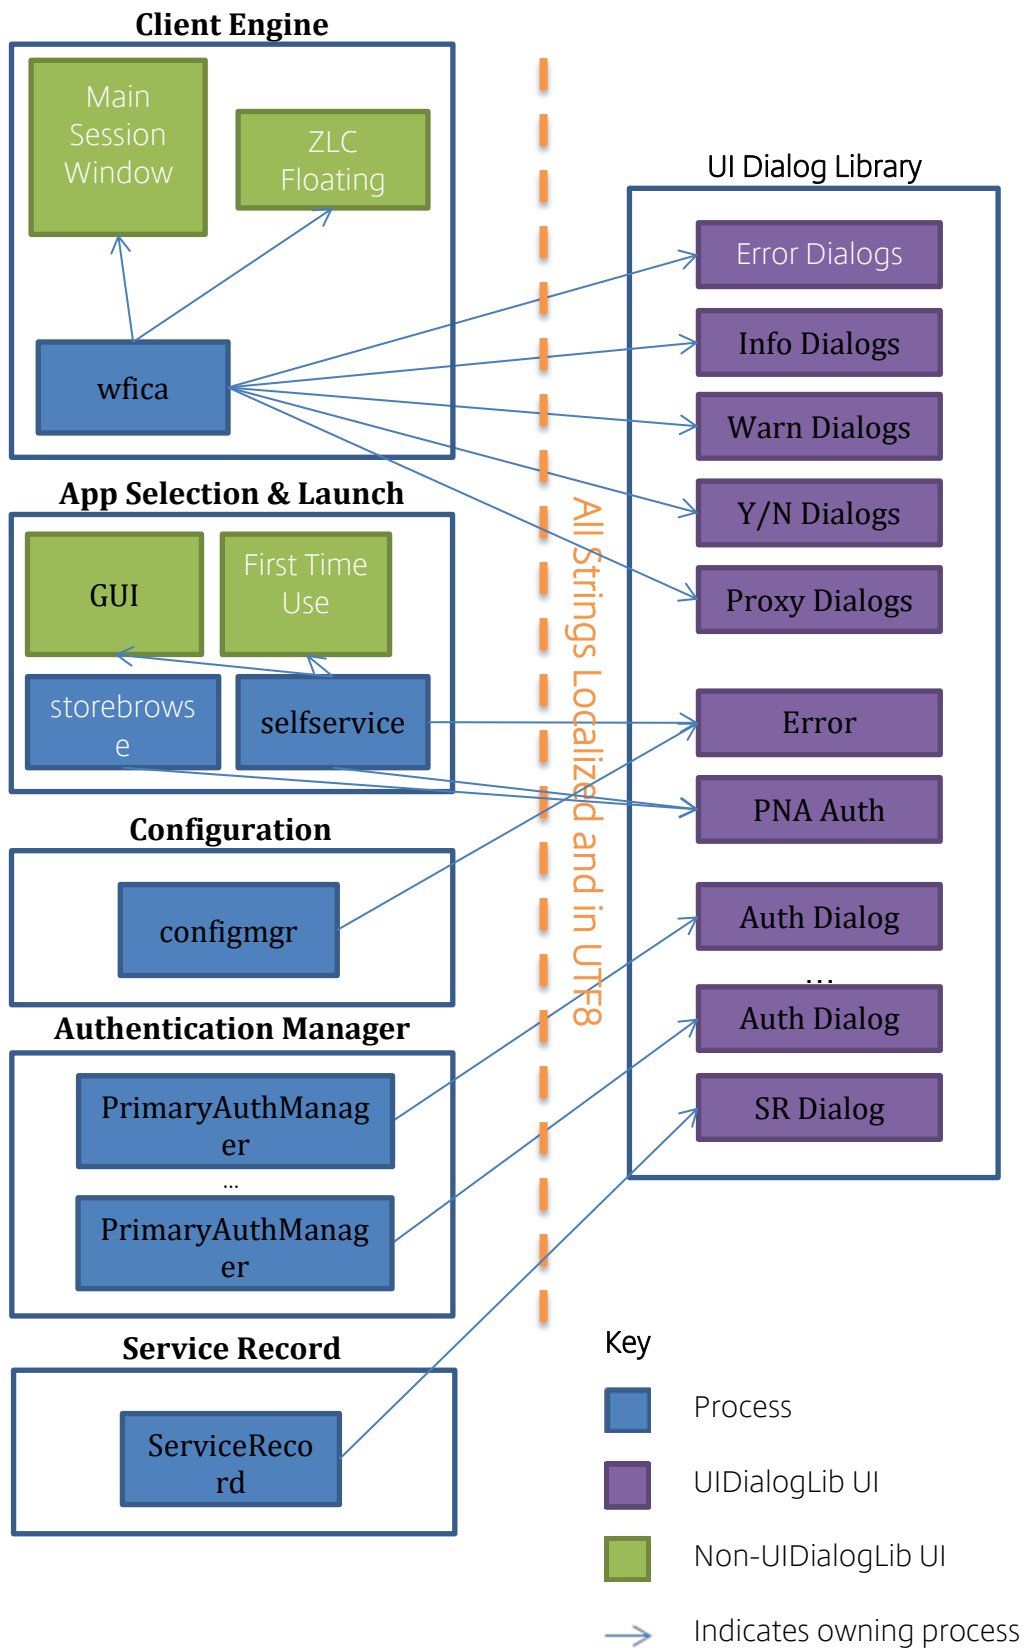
Client Engine

Main Session Window

ZLC Floating

wfica

App Selection & Launch

GUI

First Time Use

storebrowse

selfservice

Configuration

configmgr

Authentication Manager

PrimaryAuthManager

...

PrimaryAuthManager

Service Record

ServiceRecord

All Strings Localized and in UTF8

UI Dialog Library

Error Dialogs

Info Dialogs

Warn Dialogs

Y/N Dialogs

Proxy Dialogs

Error

PNA Auth

Auth Dialog

...

Auth Dialog

SR Dialog

Key

Process

UIDialogLib UI

Non-UIDialogLib UI

Indicates owning process